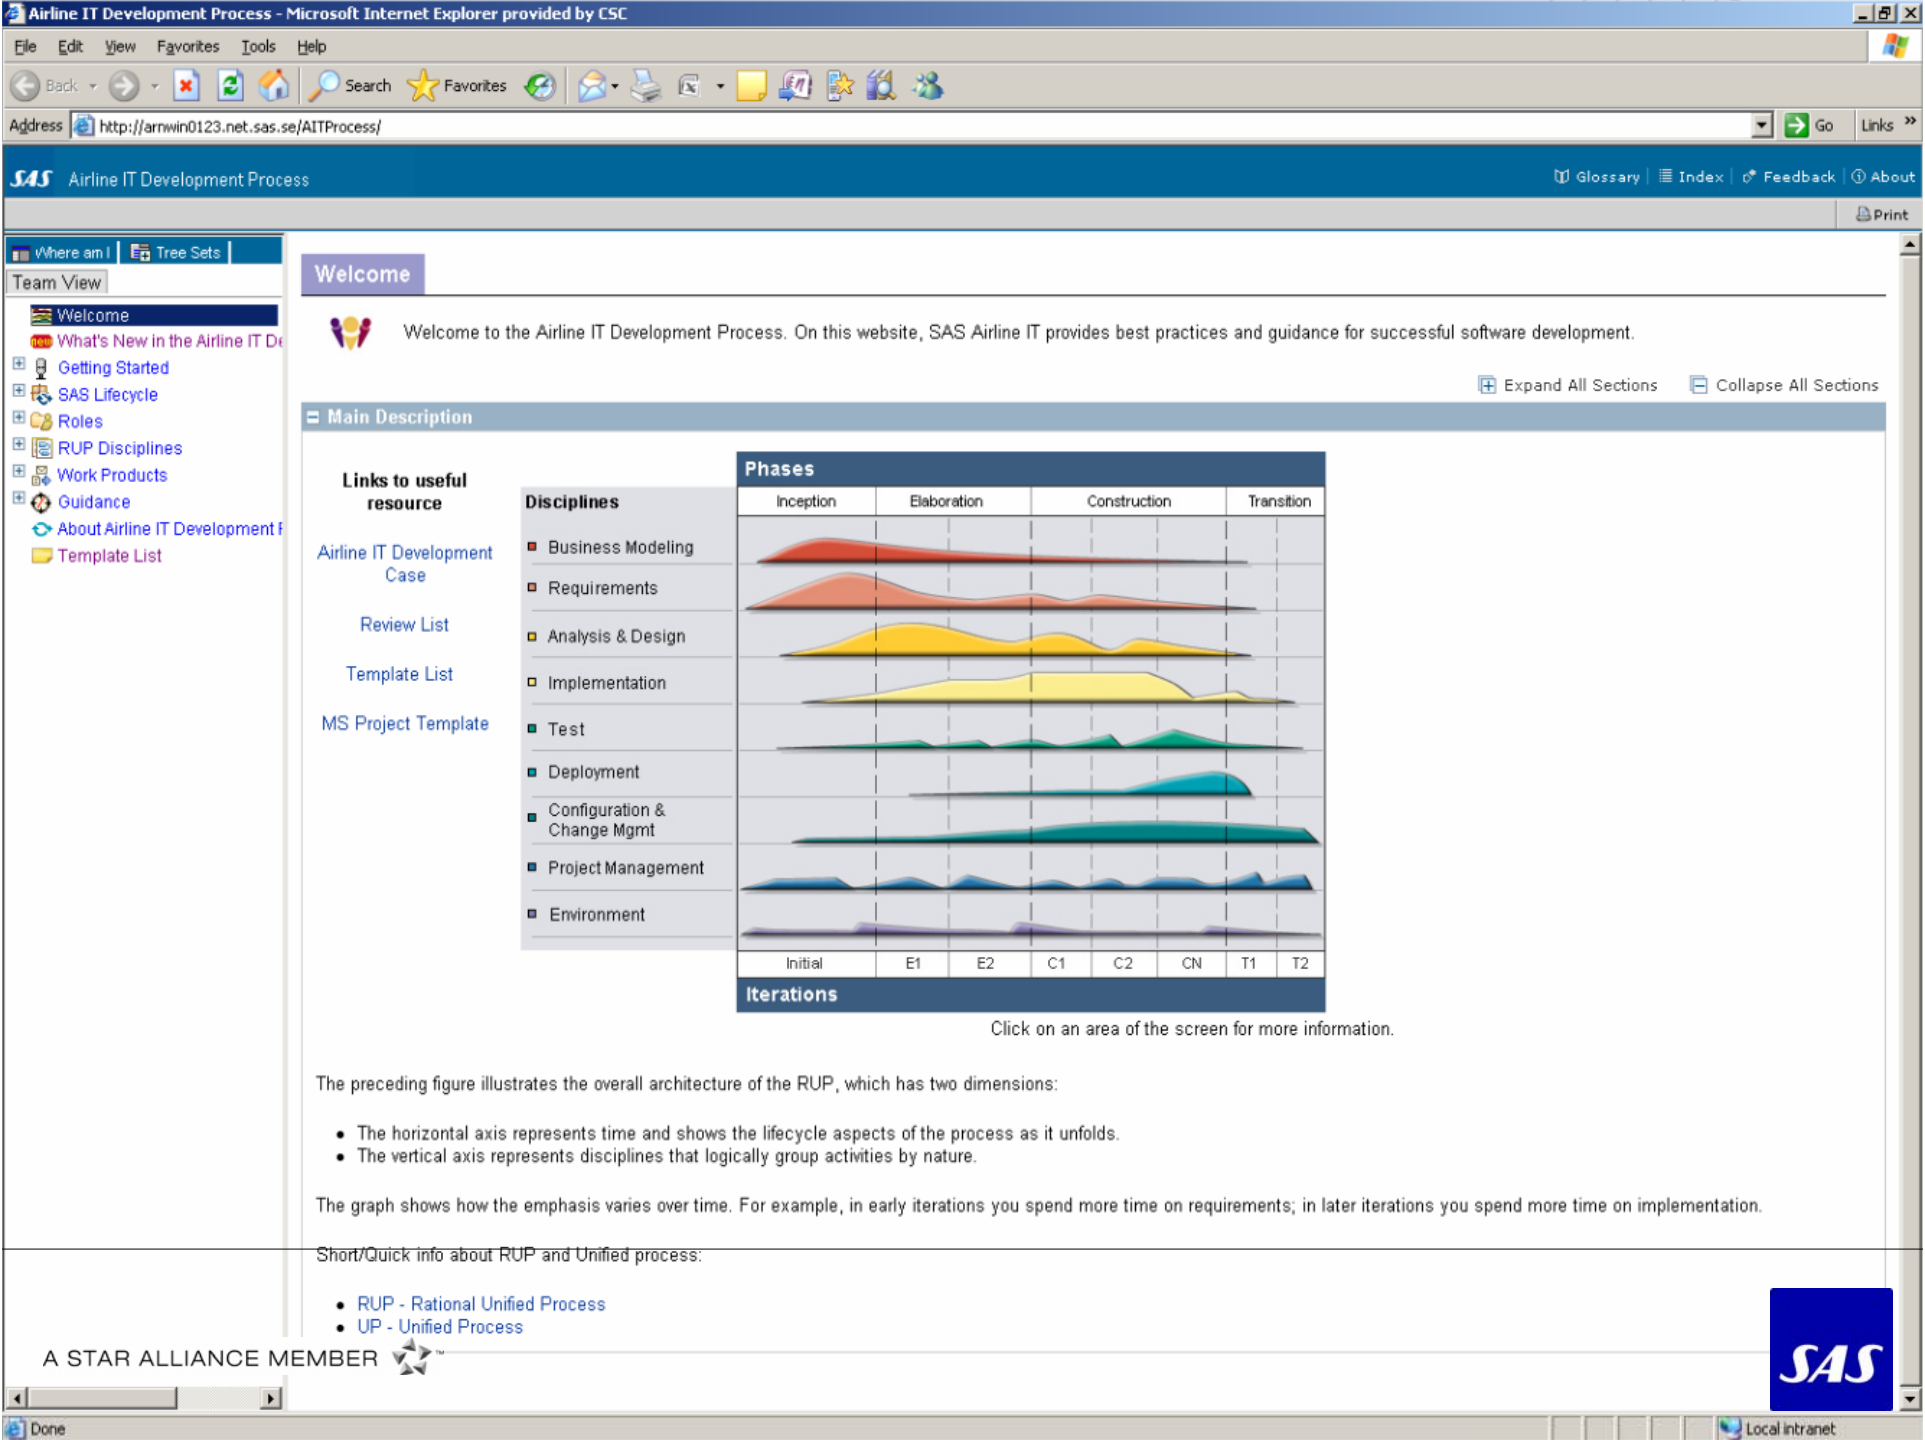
Airline IT Development Process - Microsoft Internet Explorer provided by CSC

File Edit View Favorites Tools Help

Back Search Favorites

Address http://arnwin0123.net.sas.se/AITProcess/ Go Links

SAS Airline IT Development Process

Glossary | Index | Feedback | About

Print

Where am I | Tree Sets |

Team View

Welcome
What's New in the Airline IT De
Getting Started
SAS Lifecycle
Roles
RUP Disciplines
Work Products
Guidance
About Airline IT Development P
Template List

Welcome

Welcome to the Airline IT Development Process. On this website, SAS Airline IT provides best practices and guidance for successful software development.

Expand All Sections Collapse All Sections

Main Description

Links to useful resource

Airline IT Development Case

Review List

Template List

MS Project Template

Phases

Disciplines

Inception | Elaboration | Construction | Transition

Business Modeling
Requirements
Analysis & Design
Implementation
Test
Deployment
Configuration & Change Mgmt
Project Management
Environment

Initial | E1 | E2 | C1 | C2 | CN | T1 | T2

Iterations

Click on an area of the screen for more information.

The preceding figure illustrates the overall architecture of the RUP, which has two dimensions:

• The horizontal axis represents time and shows the lifecycle aspects of the process as it unfolds.
• The vertical axis represents disciplines that logically group activities by nature.

The graph shows how the emphasis varies over time. For example, in early iterations you spend more time on requirements; in later iterations you spend more time on implementation.

Short/Quick info about RUP and Unified process:

• RUP - Rational Unified Process
• UP - Unified Process

A STAR ALLIANCE MEMBER

SAS

Done

Local intranet